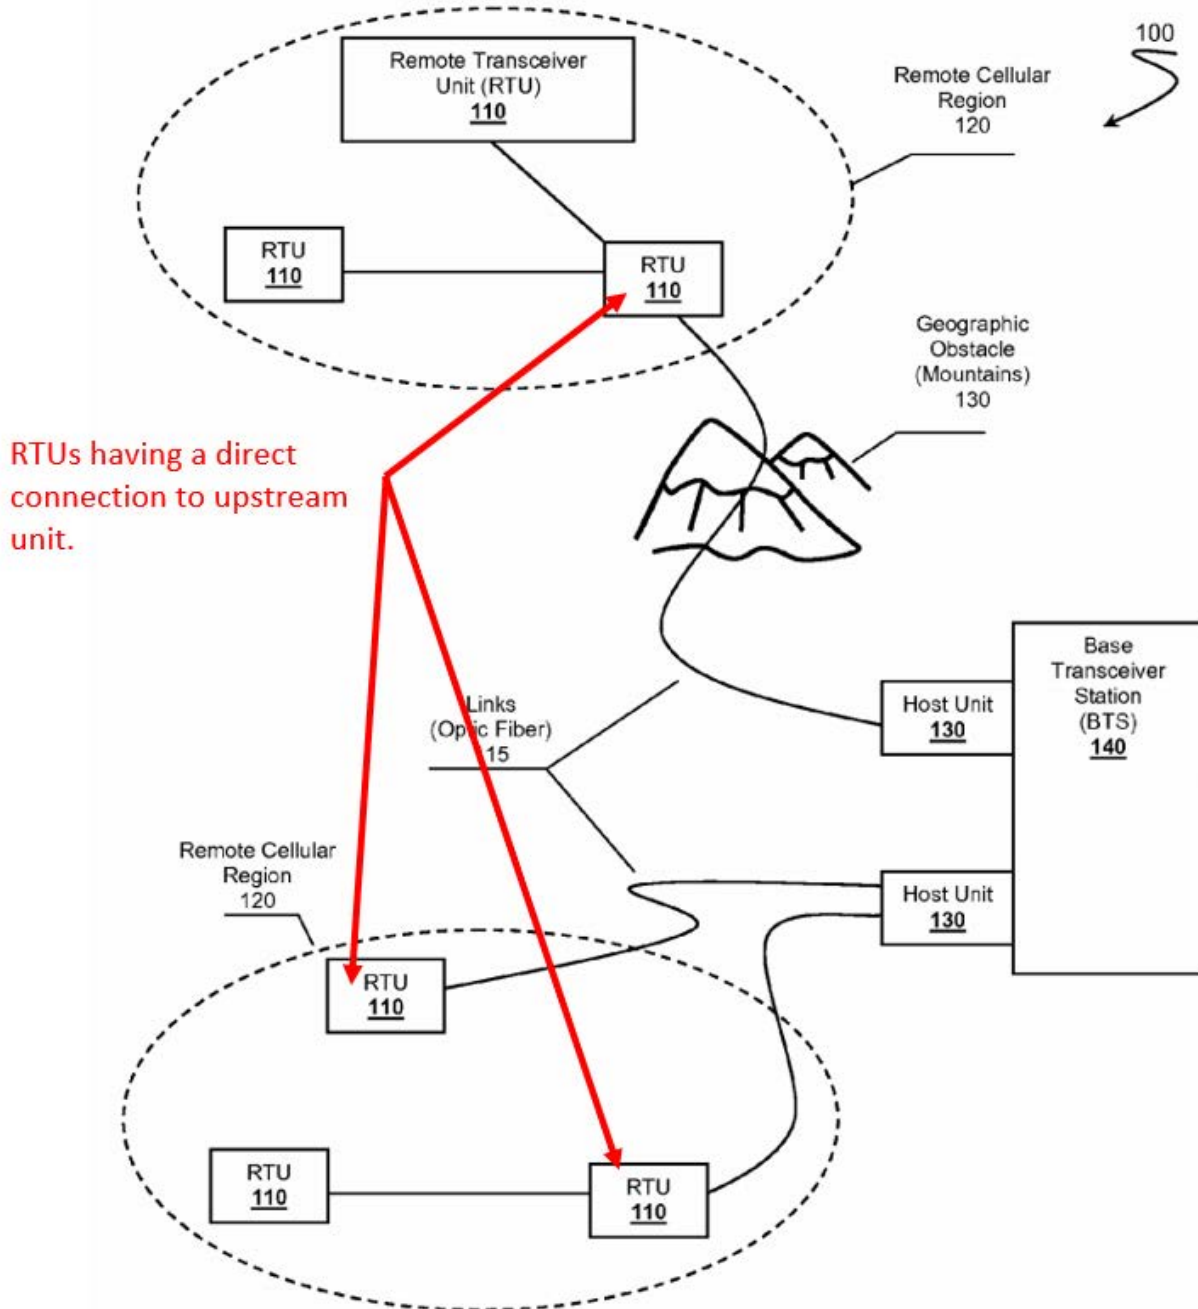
100

Remote Transceiver Unit (RTU) 110

Remote Cellular Region 120

RTU 110

RTU 110

Geographic Obstacle (Mountains) 130

RTUs having a direct connection to upstream unit.

Base Transceiver Station (BTS) 140

Links (Optic Fiber) 15

Host Unit 130

Remote Cellular Region 120

Host Unit 130

RTU 110

RTU 110

RTU 110